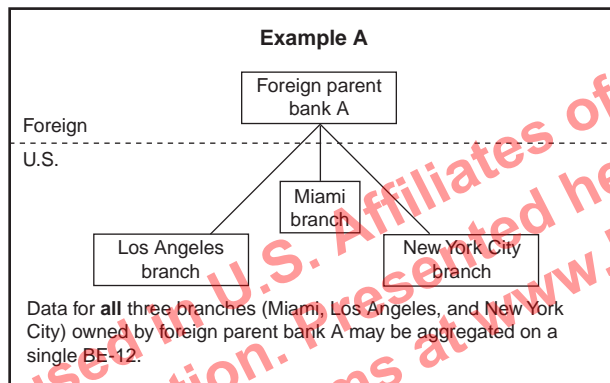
Example A

Foreign parent bank A

Foreign

U.S.

Miami branch

Los Angeles branch

New York City branch

Data for **all** three branches (Miami, Los Angeles, and New York City) owned by foreign parent bank A may be aggregated on a single BE-12.

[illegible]sed in U.S. Affiliates of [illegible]tion. Presented he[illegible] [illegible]ms at www.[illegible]